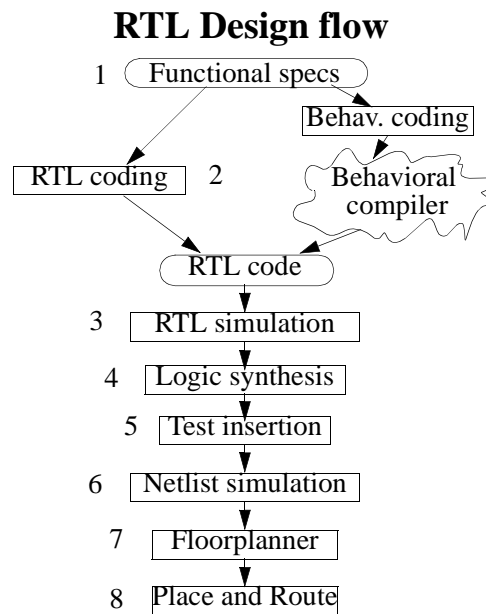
RTL Design flow

1 Functional specs

Behav. coding

RTL coding 2

Behavioral compiler

RTL code

3 RTL simulation

4 Logic synthesis

5 Test insertion

6 Netlist simulation

7 Floorplanner

8 Place and Route